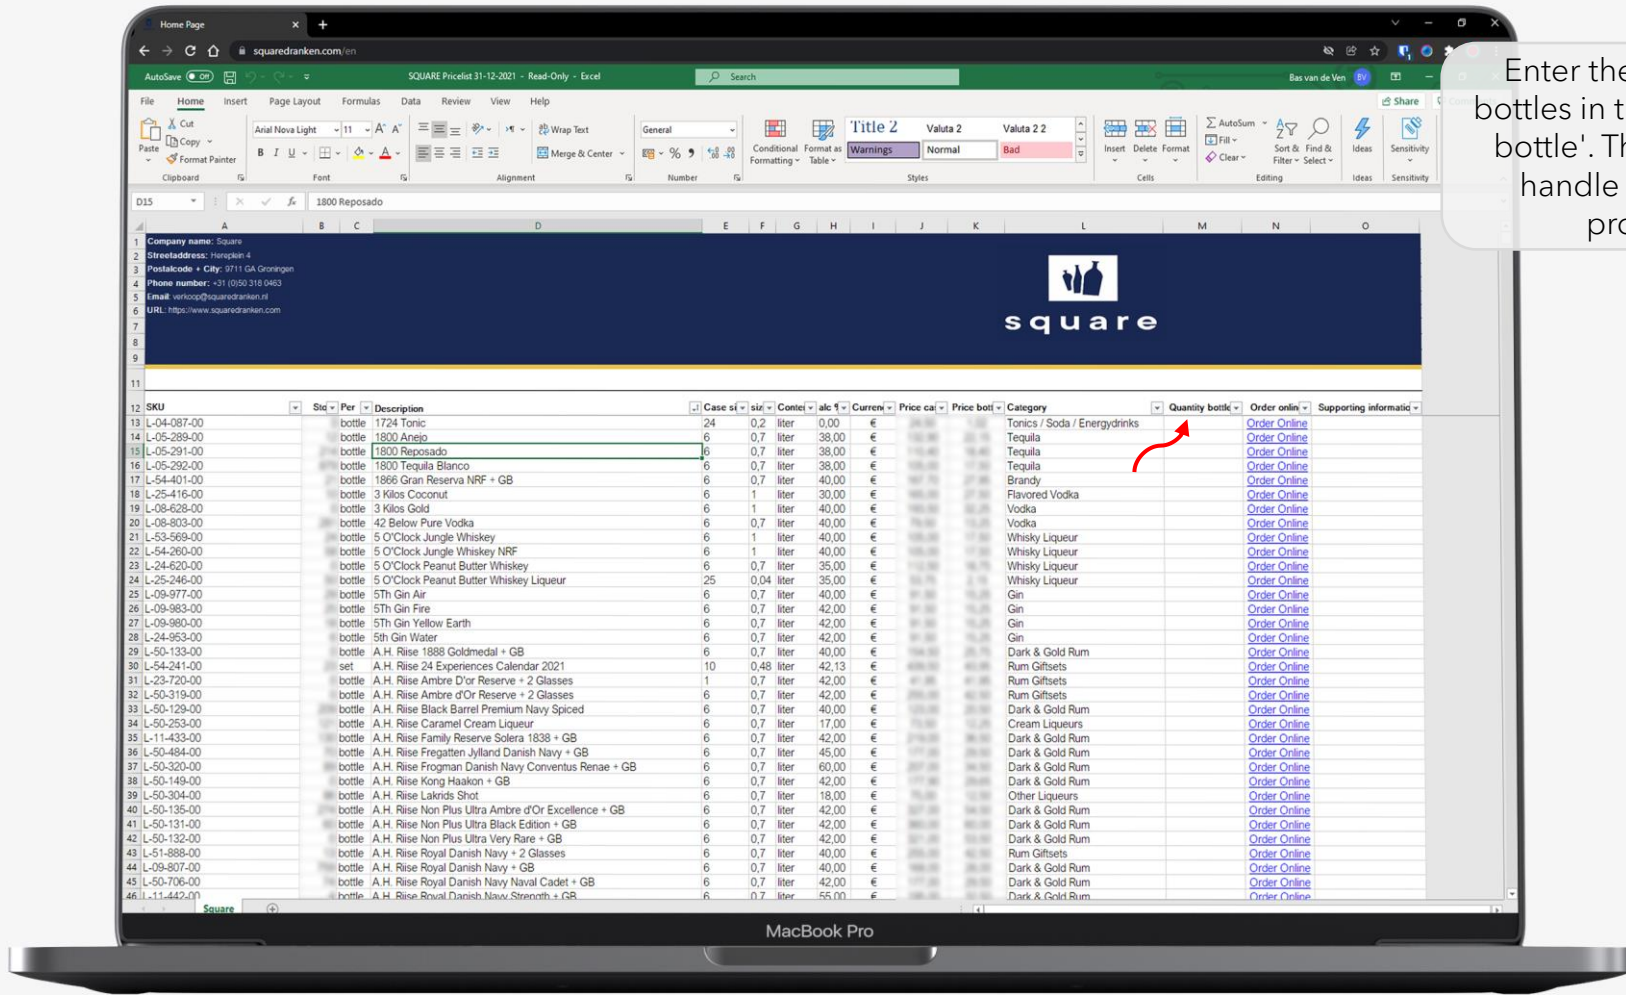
Home Page

squaredranken.com/en

AutoSave Off | SQUARE Pricelist 31-12-2021 - Read-Only - Excel | Search | Bas van de Ven

File | Home | Insert | Page Layout | Formulas | Data | Review | View | Help | Share

Paste | Cut | Copy | Format Painter | Clipboard | Arial Nova Light | 11 | Font | Wrap Text | Merge & Center | Alignment | General | Number | Conditional Formatting | Format as Table | Title 2 | Valuta 2 | Valuta 2 2 | Warnings | Normal | Bad | Styles | Insert | Delete | Format | Cells | AutoSum | Fill | Clear | Sort & Filter | Find & Select | Editing | Ideas | Ideas | Sensitivity | Sensitivity

D15 | 1800 Reposado

Company name: Square
Streetaddress: Hereplein 4
Postalcode + City: 9711 GA Groningen
Phone number: +31 (0)50 318 0463
Email: verkoop@squaredranken.nl
URL: https://www.squaredranken.com

square

| SKU | Sto | Per | Description | Case si | siz | Conte | alc % | Curren | Price ca | Price bott | Category | Quantity bottle | Order onlin | Supporting informatio |
|---|---|---|---|---|---|---|---|---|---|---|---|---|---|---|
| L-04-087-00 | | bottle | 1724 Tonic | 24 | 0,2 | liter | 0,00 | € | | | Tonics / Soda / Energydrinks | | Order Online | |
| L-05-289-00 | | bottle | 1800 Anejo | 6 | 0,7 | liter | 38,00 | € | | | Tequila | | Order Online | |
| L-05-291-00 | | bottle | 1800 Reposado | 6 | 0,7 | liter | 38,00 | € | | | Tequila | | Order Online | |
| L-05-292-00 | | bottle | 1800 Tequila Blanco | 6 | 0,7 | liter | 38,00 | € | | | Tequila | | Order Online | |
| L-54-401-00 | | bottle | 1866 Gran Reserva NRF + GB | 6 | 0,7 | liter | 40,00 | € | | | Brandy | | Order Online | |
| L-25-416-00 | | bottle | 3 Kilos Coconut | 6 | 1 | liter | 30,00 | € | | | Flavored Vodka | | Order Online | |
| L-08-628-00 | | bottle | 3 Kilos Gold | 6 | 1 | liter | 40,00 | € | | | Vodka | | Order Online | |
| L-08-803-00 | | bottle | 42 Below Pure Vodka | 6 | 0,7 | liter | 40,00 | € | | | Vodka | | Order Online | |
| L-53-569-00 | | bottle | 5 O'Clock Jungle Whiskey | 6 | 1 | liter | 40,00 | € | | | Whisky Liqueur | | Order Online | |
| L-54-260-00 | | bottle | 5 O'Clock Jungle Whiskey NRF | 6 | 1 | liter | 40,00 | € | | | Whisky Liqueur | | Order Online | |
| L-24-620-00 | | bottle | 5 O'Clock Peanut Butter Whiskey | 6 | 0,7 | liter | 35,00 | € | | | Whisky Liqueur | | Order Online | |
| L-25-246-00 | | bottle | 5 O'Clock Peanut Butter Whiskey Liqueur | 25 | 0,04 | liter | 35,00 | € | | | Whisky Liqueur | | Order Online | |
| L-09-977-00 | | bottle | 5Th Gin Air | 6 | 0,7 | liter | 40,00 | € | | | Gin | | Order Online | |
| L-09-983-00 | | bottle | 5Th Gin Fire | 6 | 0,7 | liter | 42,00 | € | | | Gin | | Order Online | |
| L-09-980-00 | | bottle | 5Th Gin Yellow Earth | 6 | 0,7 | liter | 42,00 | € | | | Gin | | Order Online | |
| L-24-953-00 | | bottle | 5th Gin Water | 6 | 0,7 | liter | 42,00 | € | | | Gin | | Order Online | |
| L-50-133-00 | | bottle | A.H. Riise 1888 Goldmedal + GB | 6 | 0,7 | liter | 40,00 | € | | | Dark & Gold Rum | | Order Online | |
| L-54-241-00 | | set | A.H. Riise 24 Experiences Calendar 2021 | 10 | 0,48 | liter | 42,13 | € | | | Rum Giftsets | | Order Online | |
| L-23-720-00 | | bottle | A.H. Riise Ambre D'or Reserve + 2 Glasses | 1 | 0,7 | liter | 42,00 | € | | | Rum Giftsets | | Order Online | |
| L-50-319-00 | | bottle | A.H. Riise Ambre d'Or Reserve + 2 Glasses | 6 | 0,7 | liter | 42,00 | € | | | Rum Giftsets | | Order Online | |
| L-50-129-00 | | bottle | A.H. Riise Black Barrel Premium Navy Spiced | 6 | 0,7 | liter | 40,00 | € | | | Dark & Gold Rum | | Order Online | |
| L-50-253-00 | | bottle | A.H. Riise Caramel Cream Liqueur | 6 | 0,7 | liter | 17,00 | € | | | Cream Liqueurs | | Order Online | |
| L-11-433-00 | | bottle | A.H. Riise Family Reserve Solera 1838 + GB | 6 | 0,7 | liter | 42,00 | € | | | Dark & Gold Rum | | Order Online | |
| L-50-484-00 | | bottle | A.H. Riise Fregatten Jylland Danish Navy + GB | 6 | 0,7 | liter | 45,00 | € | | | Dark & Gold Rum | | Order Online | |
| L-50-320-00 | | bottle | A.H. Riise Frogman Danish Navy Conventus Renae + GB | 6 | 0,7 | liter | 60,00 | € | | | Dark & Gold Rum | | Order Online | |
| L-50-149-00 | | bottle | A.H. Riise Kong Haakon + GB | 6 | 0,7 | liter | 42,00 | € | | | Dark & Gold Rum | | Order Online | |
| L-50-304-00 | | bottle | A.H. Riise Lakrids Shot | 6 | 0,7 | liter | 18,00 | € | | | Other Liqueurs | | Order Online | |
| L-50-135-00 | | bottle | A.H. Riise Non Plus Ultra Ambre d'Or Excellence + GB | 6 | 0,7 | liter | 42,00 | € | | | Dark & Gold Rum | | Order Online | |
| L-50-131-00 | | bottle | A.H. Riise Non Plus Ultra Black Edition + GB | 6 | 0,7 | liter | 42,00 | € | | | Dark & Gold Rum | | Order Online | |
| L-50-132-00 | | bottle | A.H. Riise Non Plus Ultra Very Rare + GB | 6 | 0,7 | liter | 42,00 | € | | | Dark & Gold Rum | | Order Online | |
| L-51-888-00 | | bottle | A.H. Riise Royal Danish Navy + 2 Glasses | 6 | 0,7 | liter | 40,00 | € | | | Rum Giftsets | | Order Online | |
| L-09-807-00 | | bottle | A.H. Riise Royal Danish Navy + GB | 6 | 0,7 | liter | 40,00 | € | | | Dark & Gold Rum | | Order Online | |
| L-50-706-00 | | bottle | A.H. Riise Royal Danish Navy Naval Cadet + GB | 6 | 0,7 | liter | 42,00 | € | | | Dark & Gold Rum | | Order Online | |
| L-11-442-00 | | bottle | A.H. Riise Royal Danish Navy Strength + GB | 6 | 0,7 | liter | 55,00 | € | | | Dark & Gold Rum | | Order Online | |

Square

MacBook Pro

Enter the bottles in t bottle'. Th handle pro